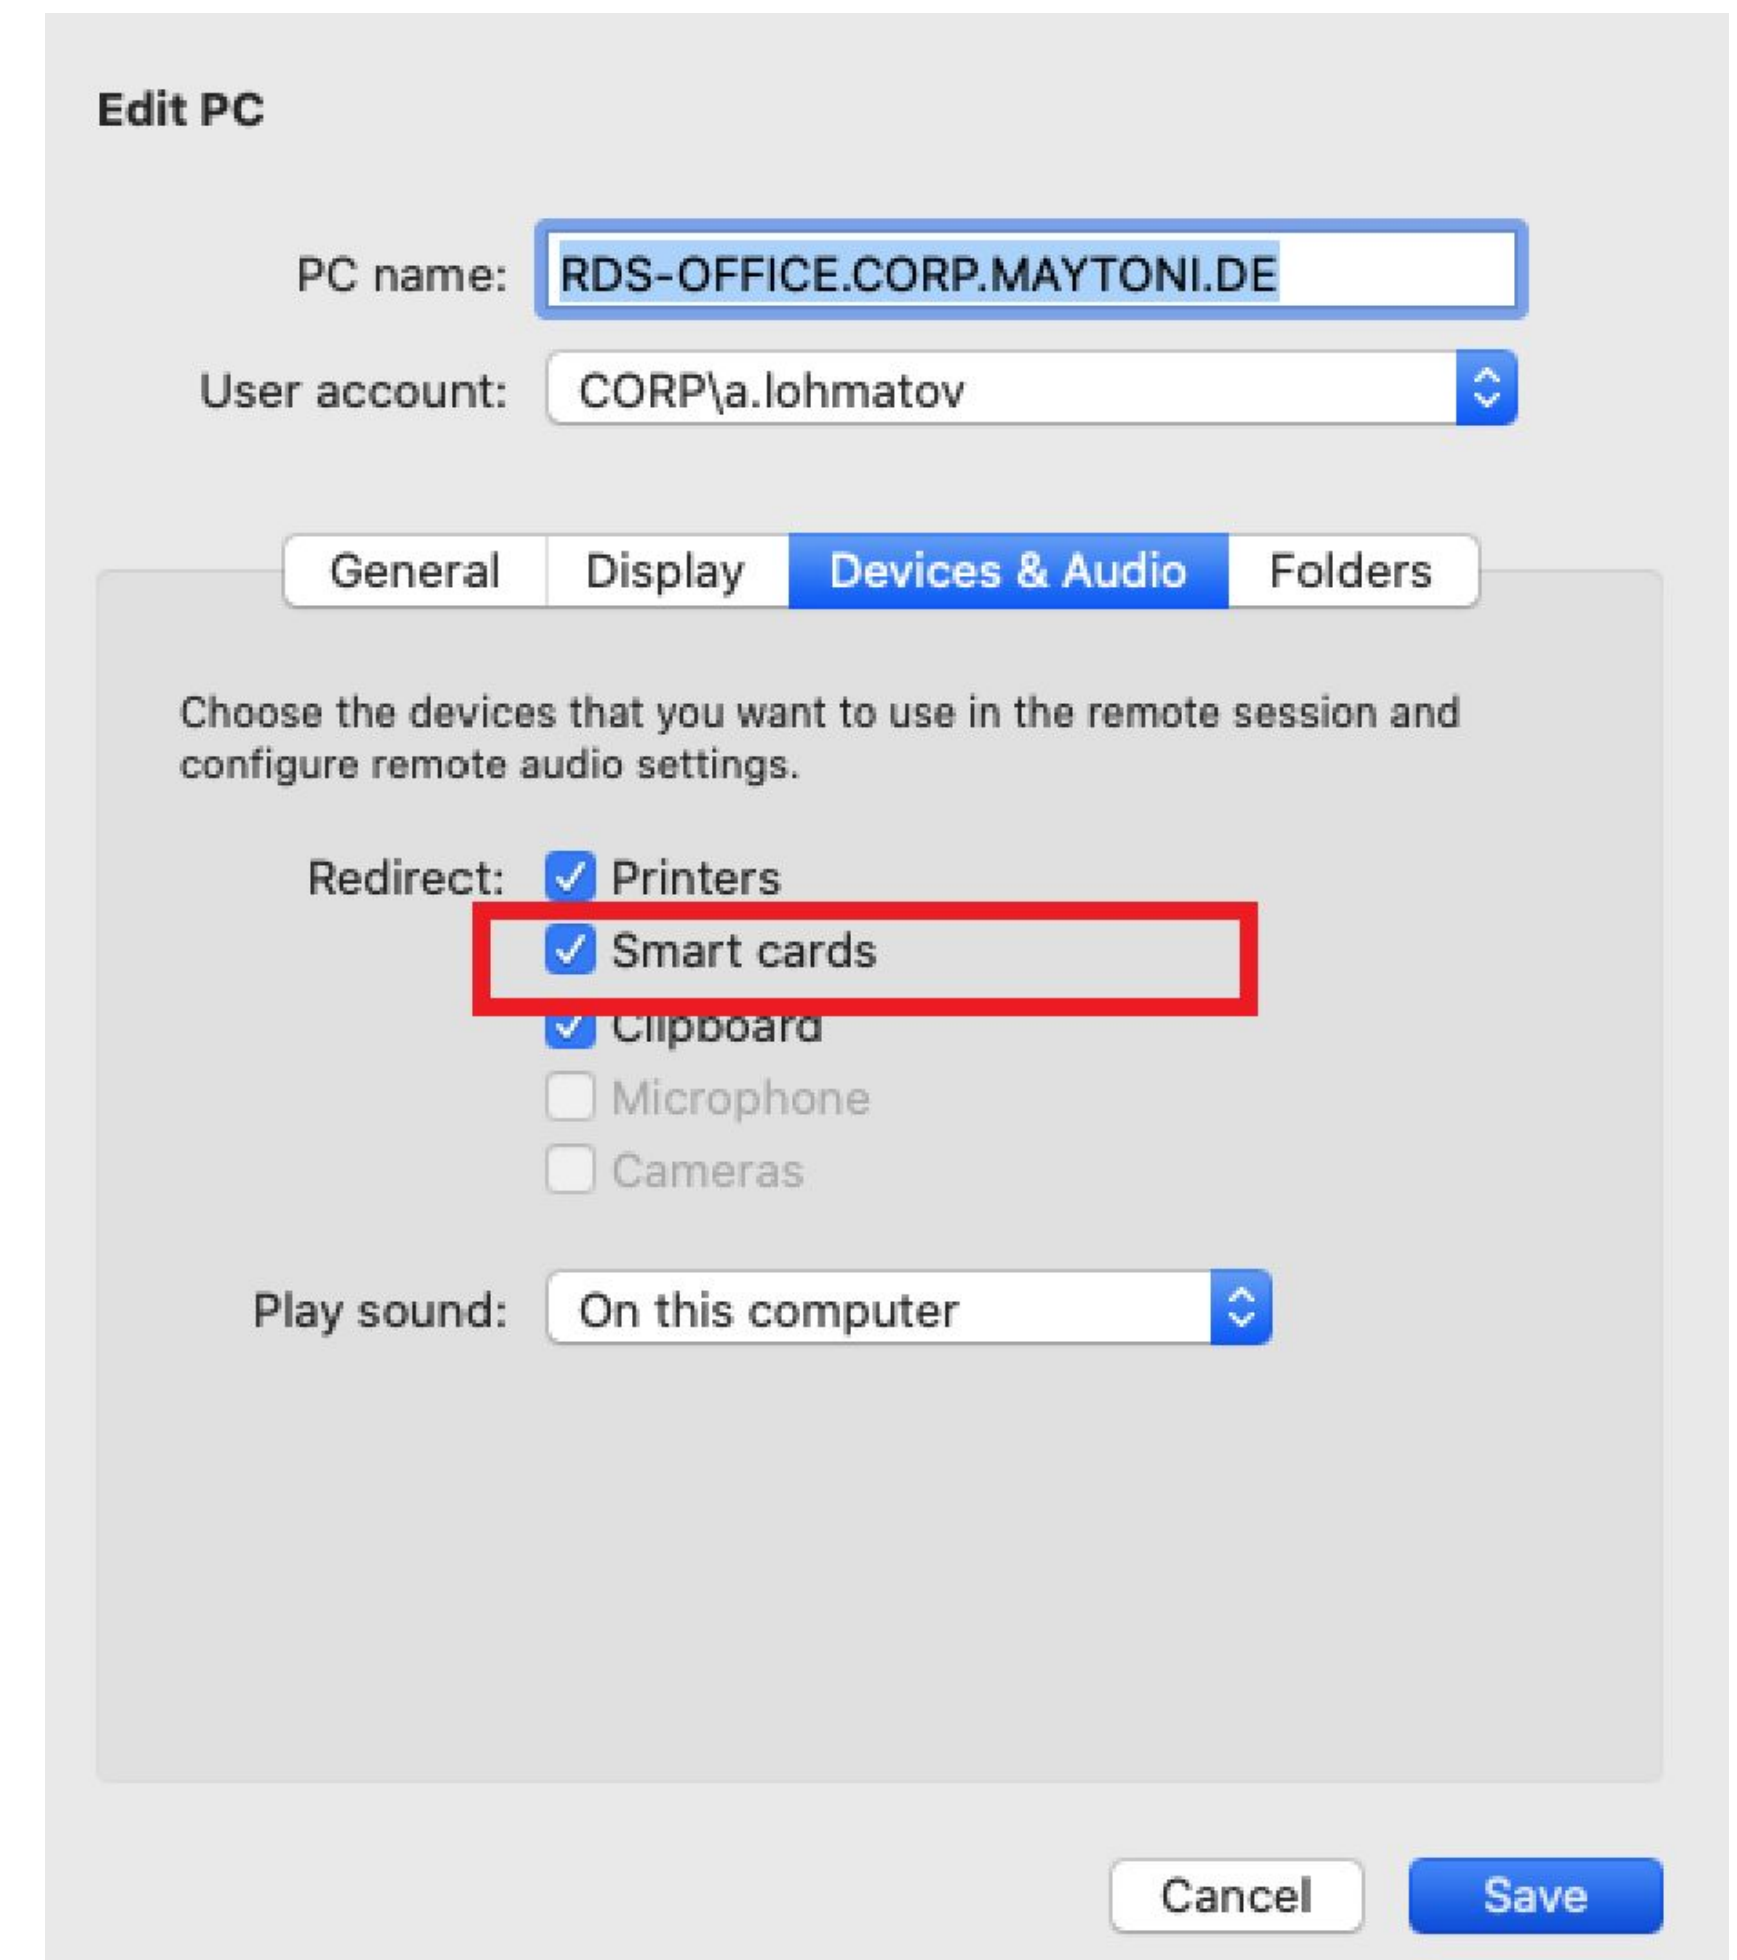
Edit PC

PC name: RDS-OFFICE.CORP.MAYTONI.DE

User account: CORP\a.lohmatov

General Display Devices & Audio Folders

Choose the devices that you want to use in the remote session and configure remote audio settings.

Redirect: Printers
Smart cards
Clipboard
Microphone
Cameras

Play sound: On this computer

Cancel Save